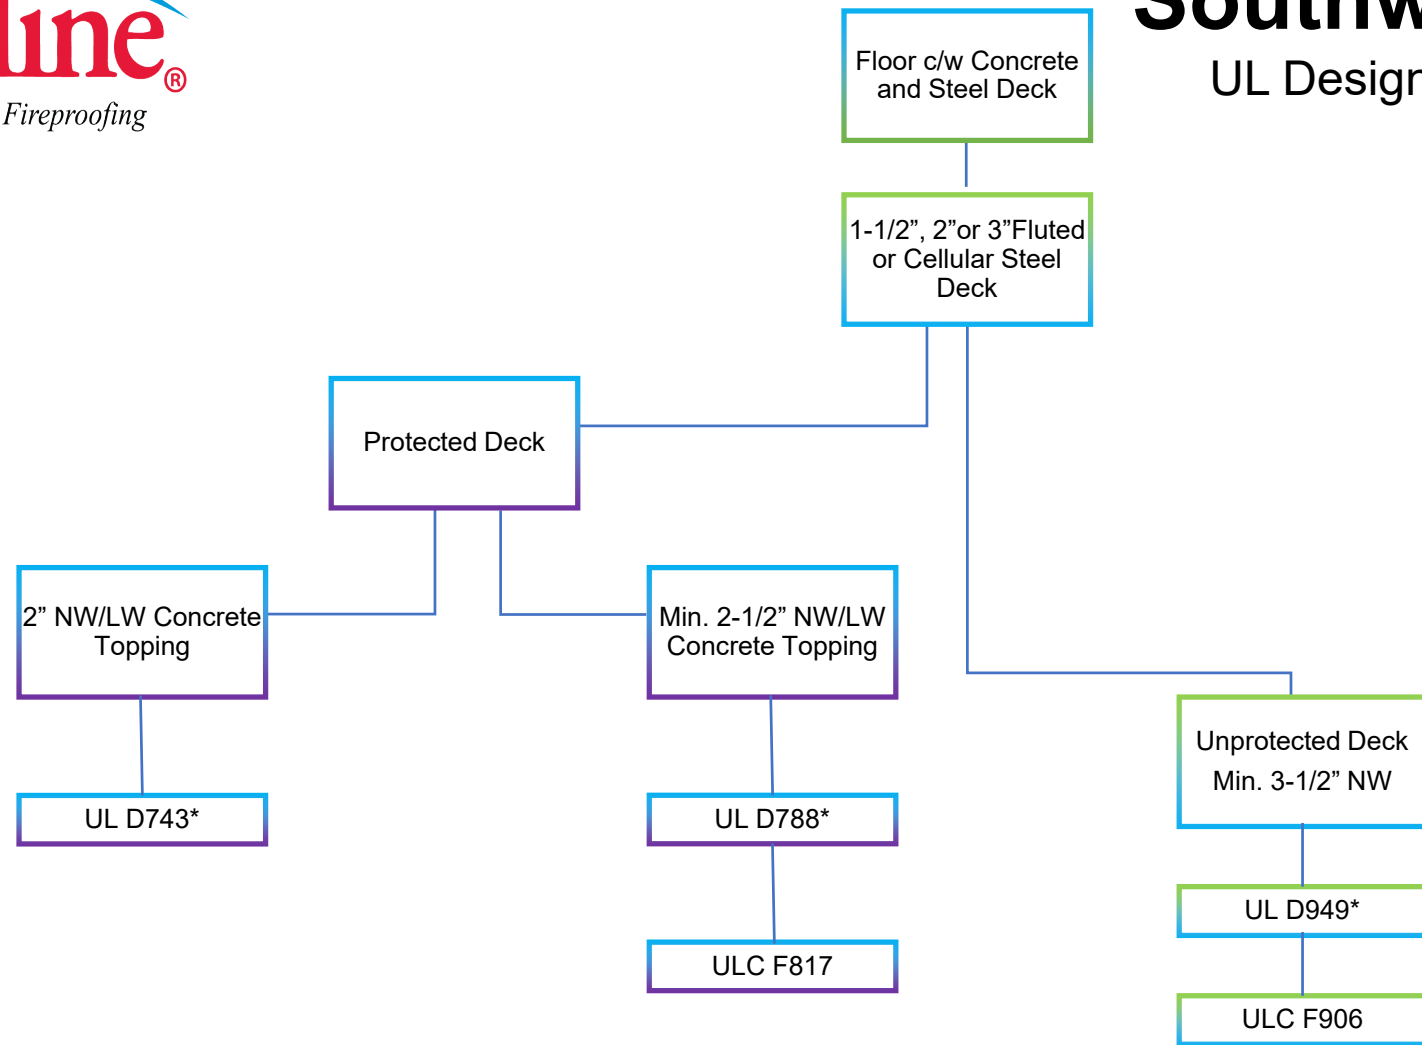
line®
Fireproofing

Southw
UL Design

Floor c/w Concrete and Steel Deck

1-1/2”, 2”or 3”Fluted or Cellular Steel Deck

Protected Deck

2” NW/LW Concrete Topping

Min. 2-1/2” NW/LW Concrete Topping

UL D743*

UL D788*

ULC F817

Unprotected Deck
Min. 3-1/2” NW

UL D949*

ULC F906